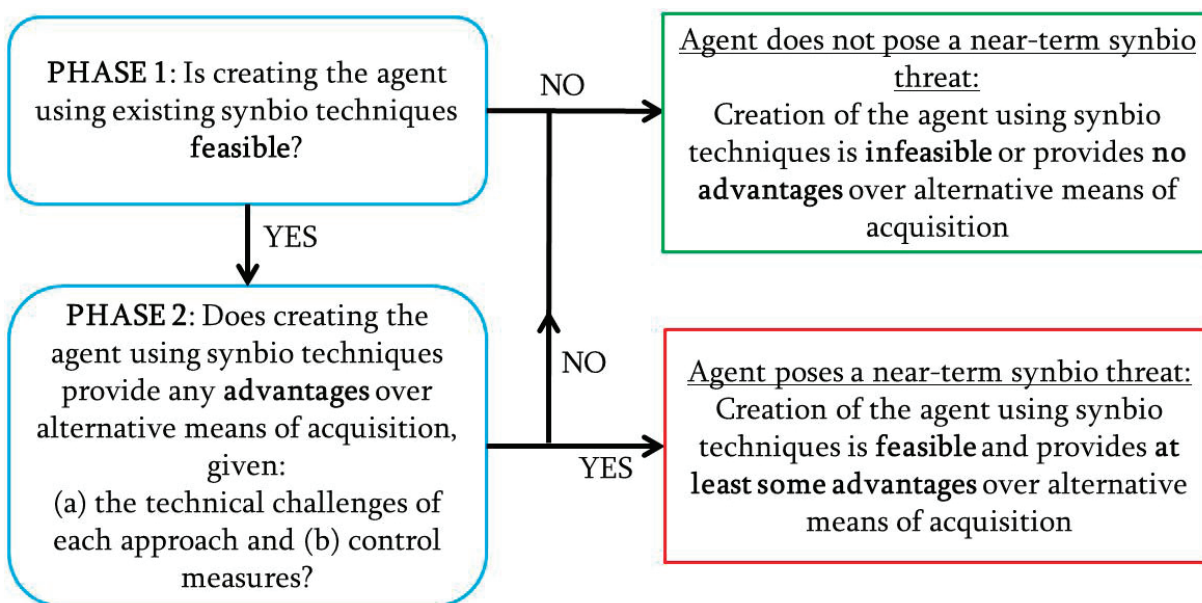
PHASE 1: Is creating the agent using existing synbio techniques feasible?

NO

Agent does not pose a near-term synbio threat:
Creation of the agent using synbio techniques is infeasible or provides no advantages over alternative means of acquisition

YES

PHASE 2: Does creating the agent using synbio techniques provide any advantages over alternative means of acquisition, given:
(a) the technical challenges of each approach and (b) control measures?

NO

YES

Agent poses a near-term synbio threat:
Creation of the agent using synbio techniques is feasible and provides at least some advantages over alternative means of acquisition